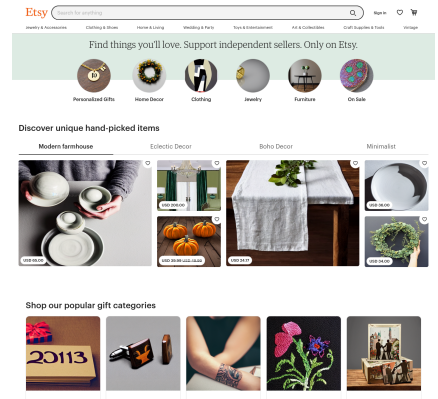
Etsy

Search for anything

Sign in

Jewelry & Accessories  Clothing & Shoes  Home & Living  Wedding & Party  Toys & Entertainment  Art & Collectibles  Craft Supplies & Tools  Vintage

Find things you'll love. Support independent sellers. Only on Etsy.

Personalized Gifts  Home Decor  Clothing  Jewelry  Furniture  On Sale

Discover unique hand-picked items

Modern farmhouse  Eclectic Decor  Boho Decor  Minimalist

USD 65.00

USD 200.00

USD 39.99 USD 45.99

USD 24.37

USD 95.00

USD 34.00

Shop our popular gift categories

2013